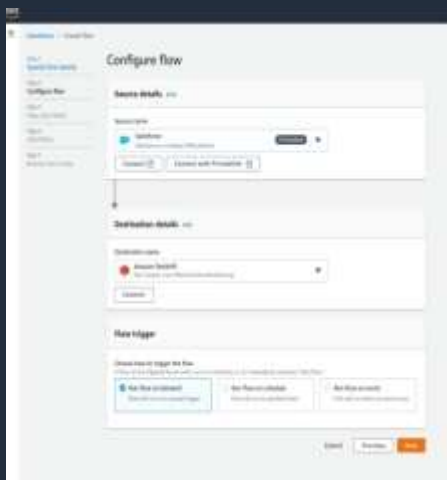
Configure flow

Source details

Salesforce

Connect

Connect with PrivateLink

Destination details

Amazon Redshift

Connect

Flow trigger

Run flow on demand

Run flow on schedule

Run flow on event

Cancel

Previous

Next